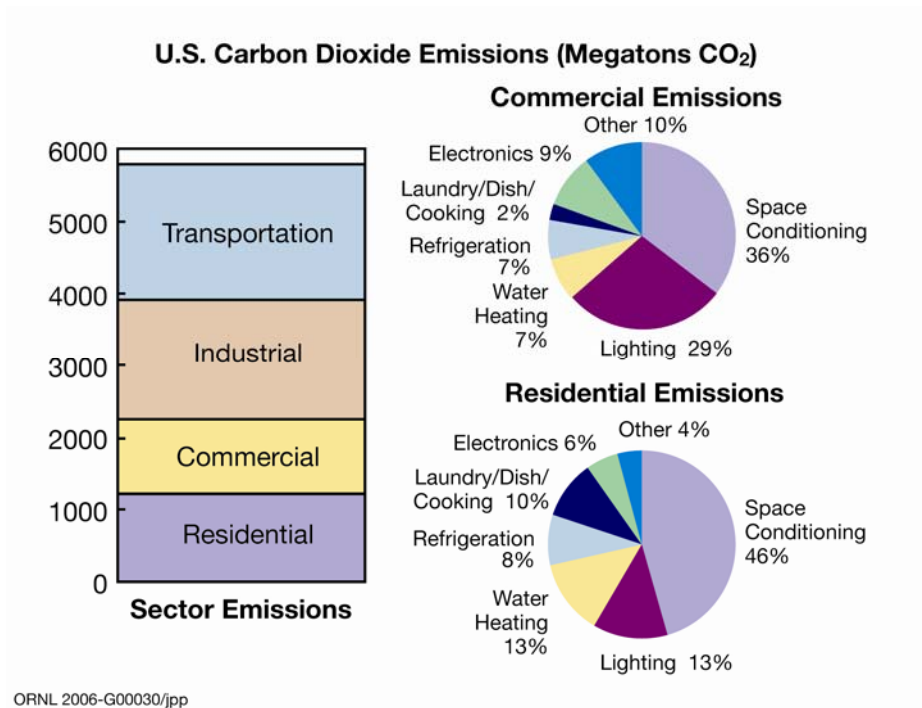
U.S. Carbon Dioxide Emissions (Megatons $CO_2$)

6000
5000
4000
3000
2000
1000
0

Transportation
Industrial
Commercial
Residential

Sector Emissions

Commercial Emissions

Other 10%
Electronics 9%
Laundry/Dish/ Cooking 2%
Refrigeration 7%
Water Heating 7%
Lighting 29%
Space Conditioning 36%

Residential Emissions

Electronics 6%
Other 4%
Laundry/Dish/ Cooking 10%
Refrigeration 8%
Water Heating 13%
Lighting 13%
Space Conditioning 46%

ORNL 2006-G00030/jpp